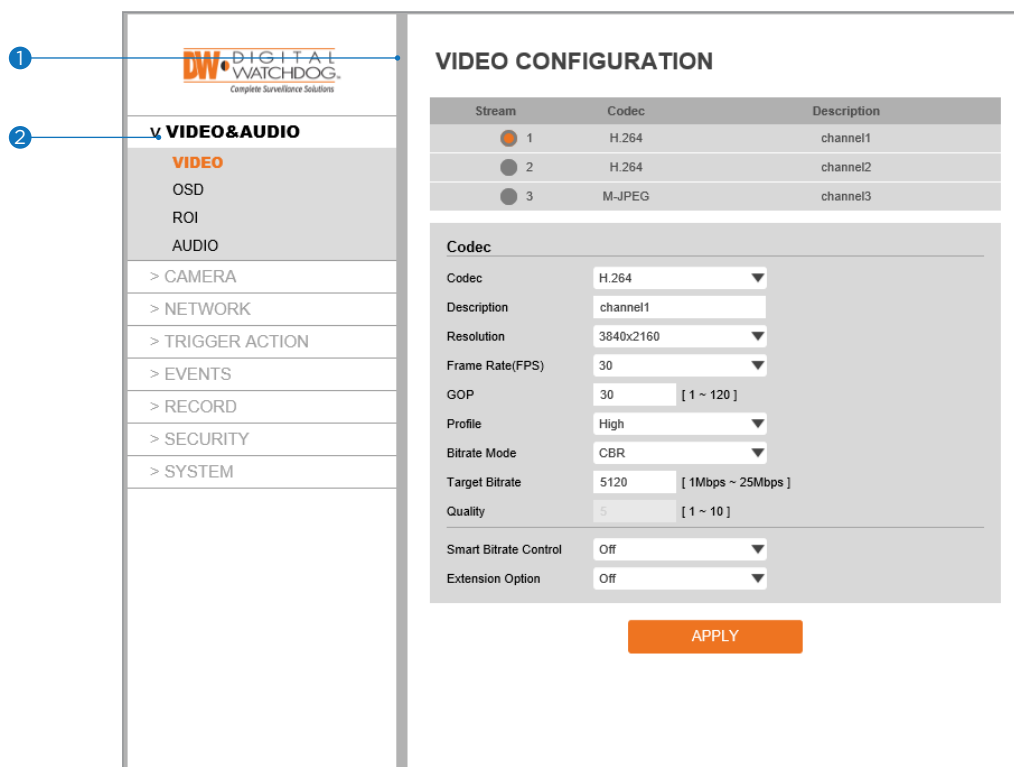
1

2

DW DIGITAL WATCHDOG
Complete Surveillance Solutions

v VIDEO&AUDIO
VIDEO
OSD
ROI
AUDIO
> CAMERA
> NETWORK
> TRIGGER ACTION
> EVENTS
> RECORD
> SECURITY
> SYSTEM

VIDEO CONFIGURATION

| Stream | Codec | Description |
|---|---|---|
| 1 | H.264 | channel1 |
| 2 | H.264 | channel2 |
| 3 | M-JPEG | channel3 |

Codec

Codec H.264
Description channel1
Resolution 3840x2160
Frame Rate(FPS) 30
GOP 30 [ 1 ~ 120 ]
Profile High
Bitrate Mode CBR
Target Bitrate 5120 [ 1Mbps ~ 25Mbps ]
Quality 5 [ 1 ~ 10 ]

Smart Bitrate Control Off
Extension Option Off

APPLY